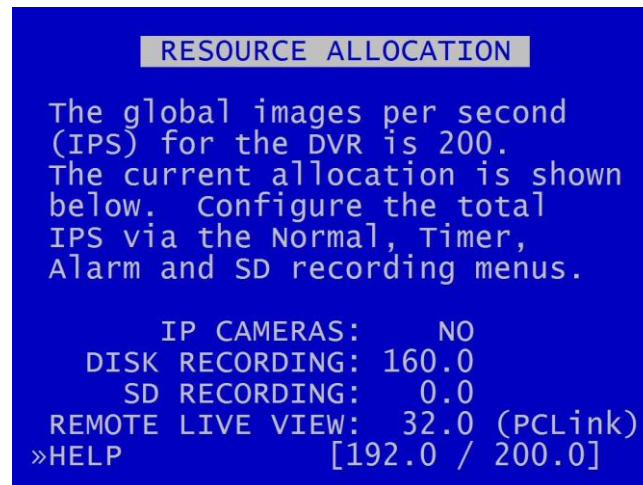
RESOURCE ALLOCATION

The global images per second (IPS) for the DVR is 200. The current allocation is shown below. Configure the total IPS via the Normal, Timer, Alarm and SD recording menus.

IP CAMERAS: NO
DISK RECORDING: 160.0
SD RECORDING: 0.0
REMOTE LIVE VIEW: 32.0 (PCLink)
»HELP [192.0 / 200.0]